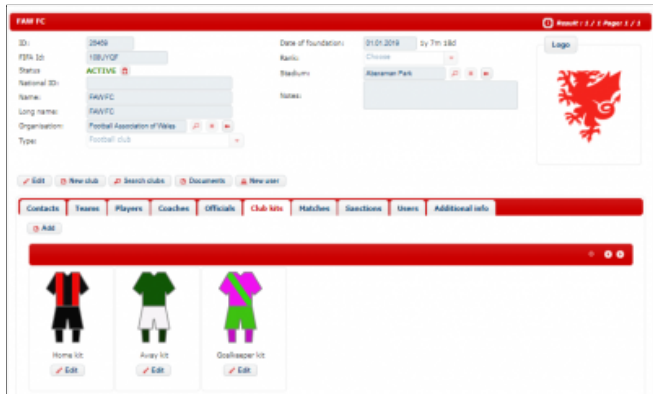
FAW FC

Result : 1 / 1 Page: 1 / 1

ID: 25459

FIFA Id: 10BUYQF

Status: ACTIVE

National ID:

Name: FAWFC

Long name: FAWFC

Organisation: Football Association of Wales

Type: Football club

Date of foundation: 01.01.2019 3y 7m 18d

Rank: Choose

Stadium: Aberaman Park

Notes:

Logo

Edit | New club | Search clubs | Documents | New user

| Contacts | Teams | Players | Coaches | Officials | Club kits | Matches | Sanctions | Users | Additional info |
|---|---|---|---|---|---|---|---|---|---|

Add

Home kit
Edit

Away kit
Edit

Goalkeeper kit
Edit